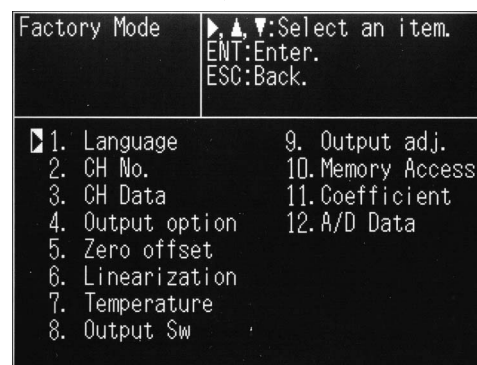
Factory Mode

▶, ▲, ▼:Select an item.
ENT:Enter.
ESC:Back.

▶1. Language
2. CH No.
3. CH Data
4. Output option
5. Zero offset
6. Linearization
7. Temperature
8. Output Sw

9. Output adj.
10. Memory Access
11. Coefficient
12. A/D Data